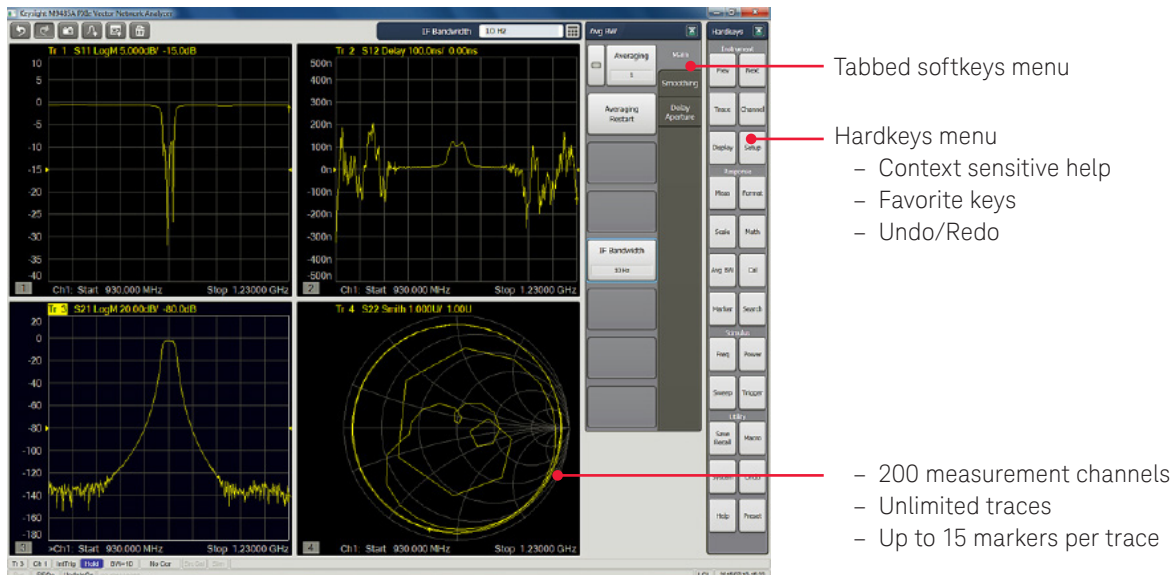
Keysight M9485A PXIe Vector Network Analyzer

IF Bandwidth 10 Hz

Tr 1 S11 LogM 5.000dB/ -15.0dB
10
5
0
-5
-10
-15
-20
-25
-30
-35
-40
1 Ch1: Start 930.000 MHz Stop 1.23000 GHz

Tr 2 S12 Delay 100.0ns/ 0.00ns
500n
400n
300n
200n
100n
0n
-100n
-200n
-300n
-400n
-500n
2 Ch1: Start 930.000 MHz Stop 1.23000 GHz

Tr 3 S21 LogM 20.00dB/ -80.0dB
20
0
-20
-40
-60
-80
-100
-120
-140
-160
-180
3 >Ch1: Start 930.000 MHz Stop 1.23000 GHz

Tr 4 S22 Smith 1.000U/ 1.00U
4 Ch1: Start 930.000 MHz Stop 1.23000 GHz

Tr 3 Ch 1 IntTrig Hold BW=10 No Cor

Avg BW
Averaging
1
Main
Smoothing
Averaging Restart
Delay Aperture
IF Bandwidth
10Hz

Hardkeys
Instrument
Prev
Next
Trace
Channel
Display
Setup
Response
Meas
Format
Scale
Math
Avg BW
Cal
Marker
Search
Stimulus
Freq
Power
Sweep
Trigger
Utility
Save Recall
Macro
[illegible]
Undo
Help
Preset

Tabbed softkeys menu

Hardkeys menu
– Context sensitive help
– Favorite keys
– Undo/Redo

– 200 measurement channels
– Unlimited traces
– Up to 15 markers per trace